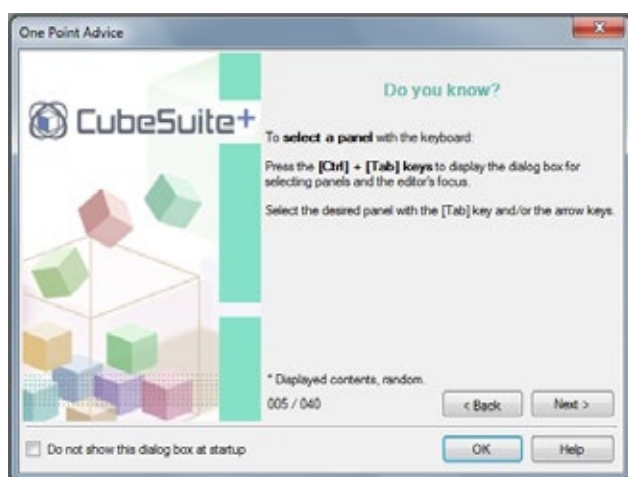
One Point Advice

CubeSuite+

Do you know?

To select a panel with the keyboard:

Press the [Ctrl] + [Tab] keys to display the dialog box for selecting panels and the editor's focus.

Select the desired panel with the [Tab] key and/or the arrow keys.

* Displayed contents, random.

005 / 040

< Back

Next >

Do not show this dialog box at startup

OK

Help